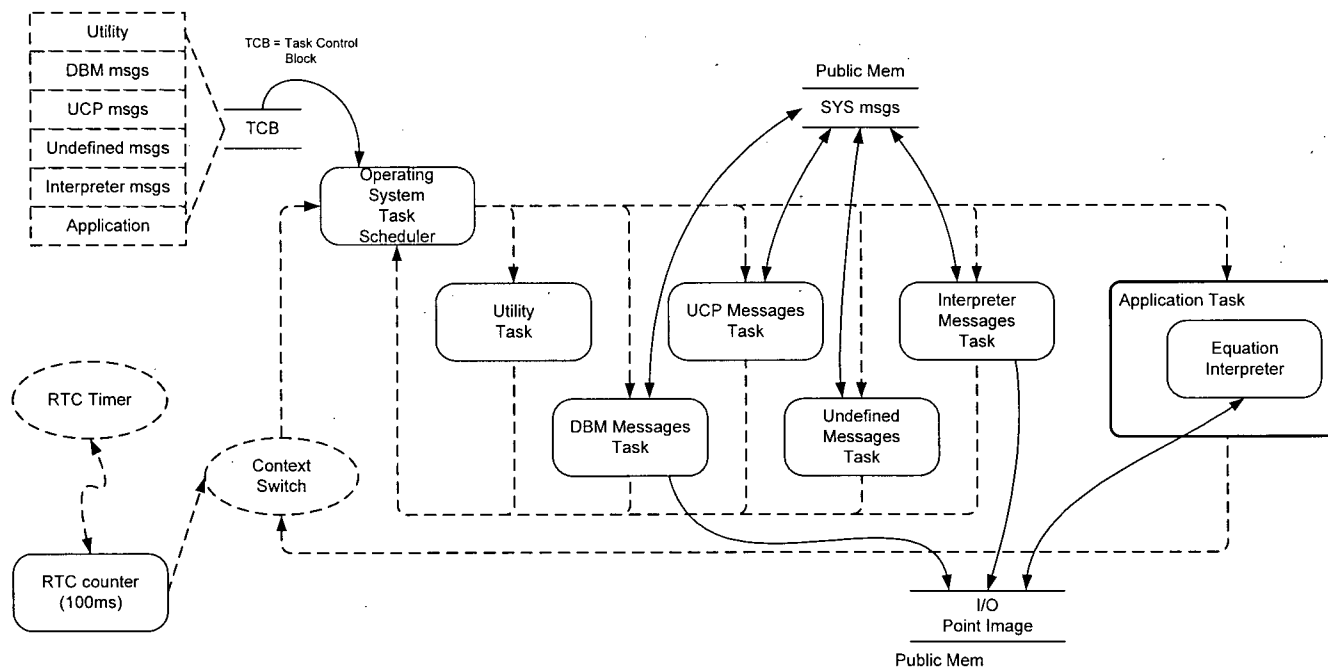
Utility

DBM msgs

UCP msgs

Undefined msgs

Interpreter msgs

Application

TCB = Task Control Block

TCB

Public Mem

SYS msgs

Operating System Task Scheduler

Utility Task

UCP Messages Task

Interpreter Messages Task

Application Task

Equation Interpreter

DBM Messages Task

Undefined Messages Task

RTC Timer

Context Switch

RTC counter (100ms)

I/O Point Image

Public Mem